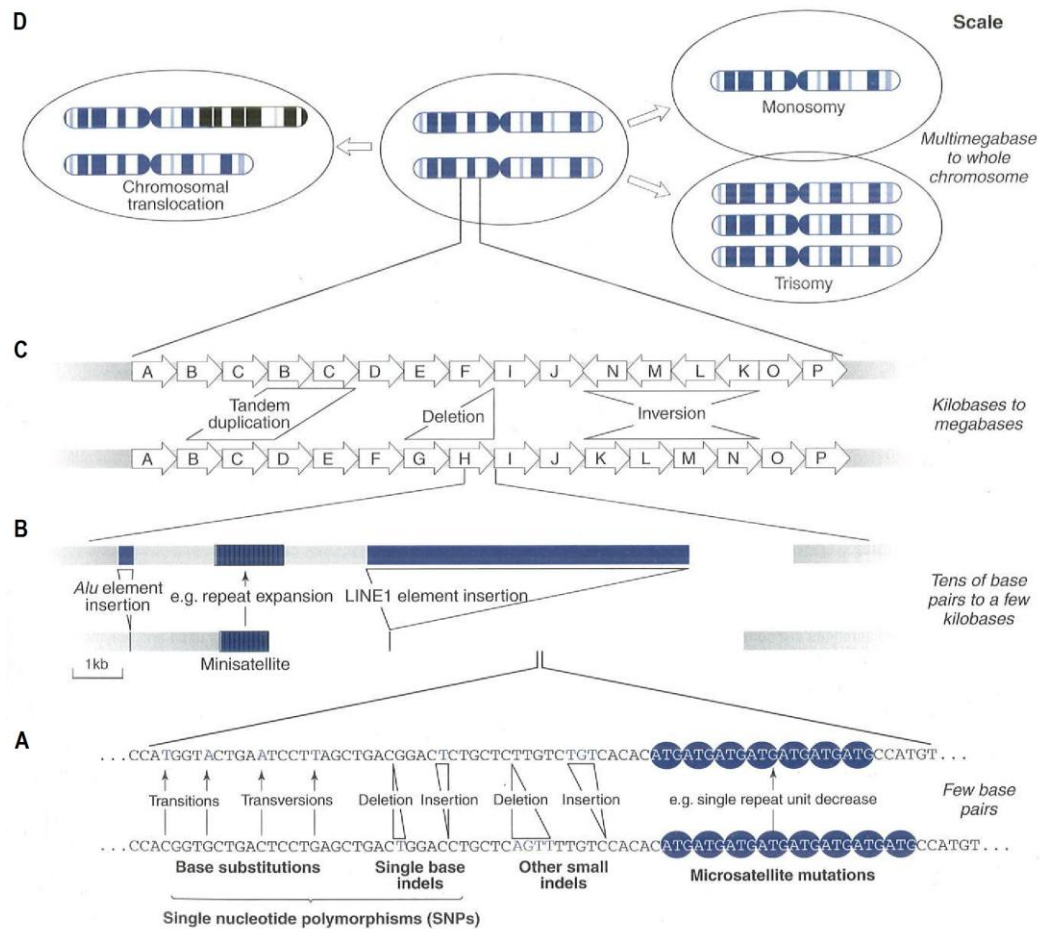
D

Scale

Chromosomal translocation

Monosomy

Multimegabase to whole chromosome

Trisomy

C

A B C B C D E F I J N M L K O P

Tandem duplication

Deletion

Inversion

Kilobases to megabases

A B C D E F G H I J K L M N O P

B

*Alu* element insertion

e.g. repeat expansion

LINE1 element insertion

Tens of base pairs to a few kilobases

1kb

Minisatellite

A

. . . CCATGGTACTGAATCCTTAGCTGACGGACTCTGCTCTTGTCTGTCACACATGATGATGATGATGATGATGCCATGT . . .

Transitions

Transversions

Deletion

Insertion

Deletion

Insertion

e.g. single repeat unit decrease

Few base pairs

. . . CCACGGTGCTGACTCCTGAGCTGACTGGACCTGCTCAGTTTTGTCCACACATGATGATGATGATGATGATGATGCCATGT . . .

Base substitutions

Single base indels

Other small indels

Microsatellite mutations

Single nucleotide polymorphisms (SNPs)